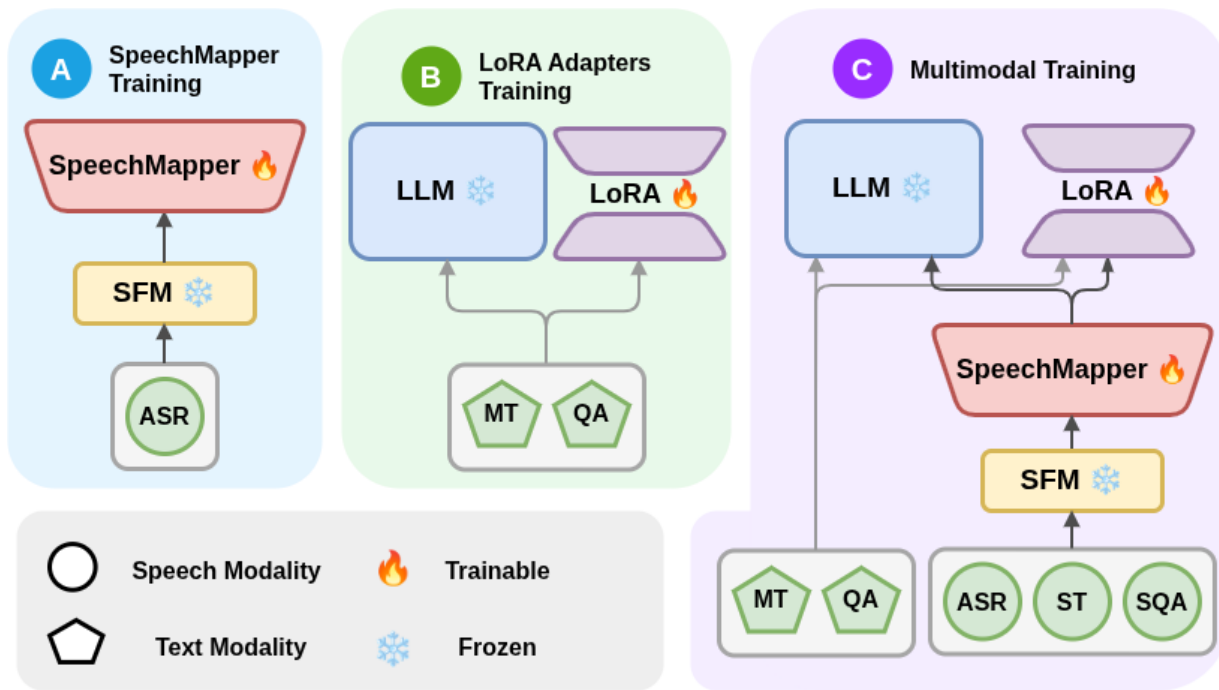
A SpeechMapper Training

SpeechMapper 🔥

SFM ❄️

ASR

B LoRA Adapters Training

LLM ❄️

LoRA 🔥

MT

QA

C Multimodal Training

LLM ❄️

LoRA 🔥

SpeechMapper 🔥

SFM ❄️

MT

QA

ASR

ST

SQA

Speech Modality

🔥 Trainable

Text Modality

❄️ Frozen